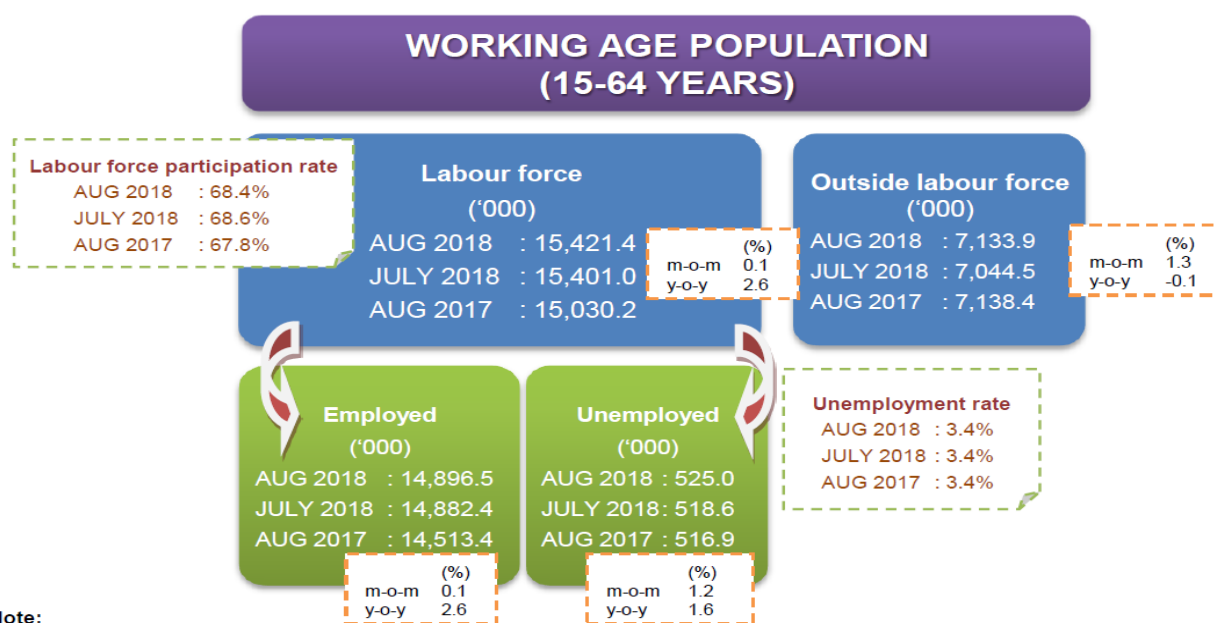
WORKING AGE POPULATION
(15-64 YEARS)

Labour force participation rate
AUG 2018 : 68.4%
JULY 2018 : 68.6%
AUG 2017 : 67.8%

Labour force
('000)
AUG 2018 : 15,421.4
JULY 2018 : 15,401.0
AUG 2017 : 15,030.2

| | (%) |
|---|---|
| m-o-m | 0.1 |
| y-o-y | 2.6 |

Outside labour force
('000)
AUG 2018 : 7,133.9
JULY 2018 : 7,044.5
AUG 2017 : 7,138.4

| | (%) |
|---|---|
| m-o-m | 1.3 |
| y-o-y | -0.1 |

Employed
('000)
AUG 2018 : 14,896.5
JULY 2018 : 14,882.4
AUG 2017 : 14,513.4

| | (%) |
|---|---|
| m-o-m | 0.1 |
| y-o-y | 2.6 |

Unemployed
('000)
AUG 2018 : 525.0
JULY 2018 : 518.6
AUG 2017 : 516.9

| | (%) |
|---|---|
| m-o-m | 1.2 |
| y-o-y | 1.6 |

Unemployment rate
AUG 2018 : 3.4%
JULY 2018 : 3.4%
AUG 2017 : 3.4%

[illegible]ote: